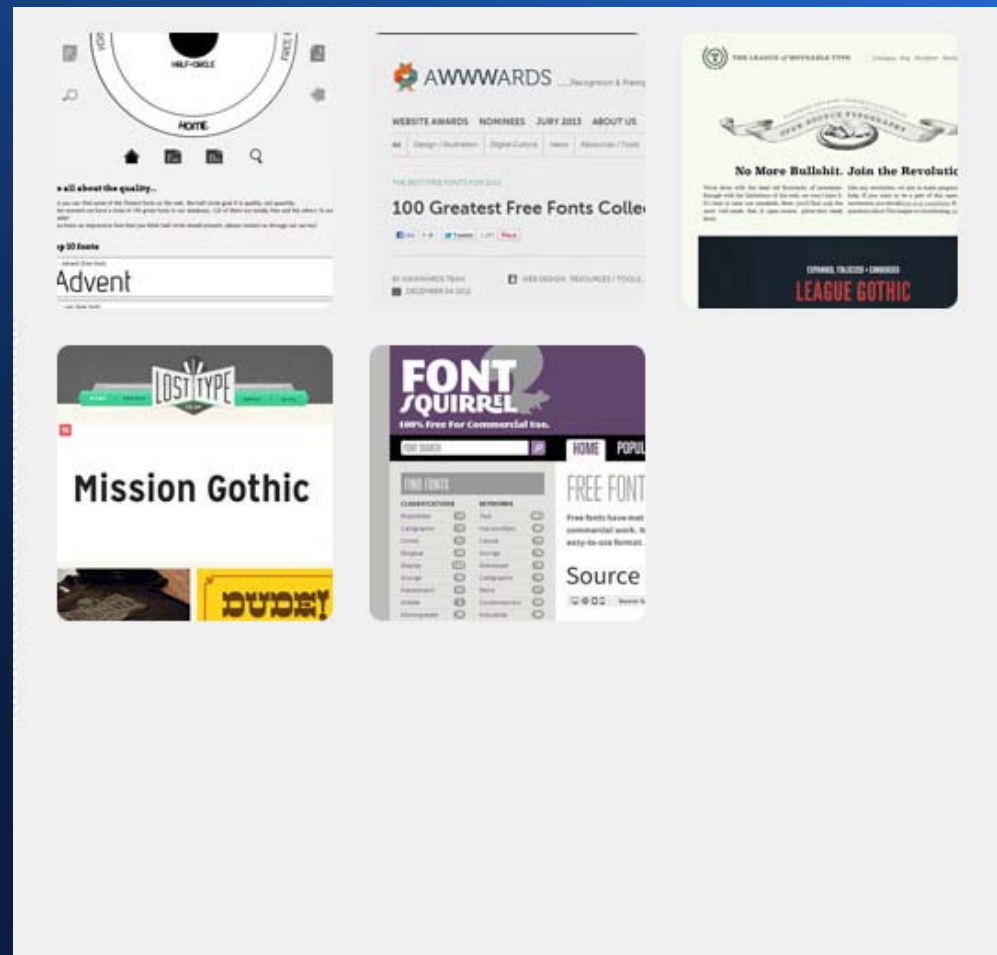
HALF-CIRCLE

HOME

all about the quality...

p 10 fonts

Advent

AWWWARDS Recognition & Prom

WEBSITE AWARDS NOMINEES JURY 2013 ABOUT US

All Design / Illustration Digital Culture News Resources / Tools

THE BEST FREE FONTS FOR 2012

100 Greatest Free Fonts Colle

BY AWWWARDS TEAM

DECEMBER 04 2012

WEB DESIGN, RESOURCES / TOOLS

THE LEAGUE of MOVEABLE TYPE

OPEN SOURCE TYPOGRAPHY

No More Bullshit. Join the Revolutio

LEAGUE GOTHIC

LOST TYPE

Mission Gothic

DUDE!

FONT SQUIRREL

100% Free for Commercial Use.

HOME POPUL

FIND FONTS

CLASSIFICATIONS

KEYWORDS

FREE FONT

Free fonts have met commercial work. H easy-to-use format.

Source